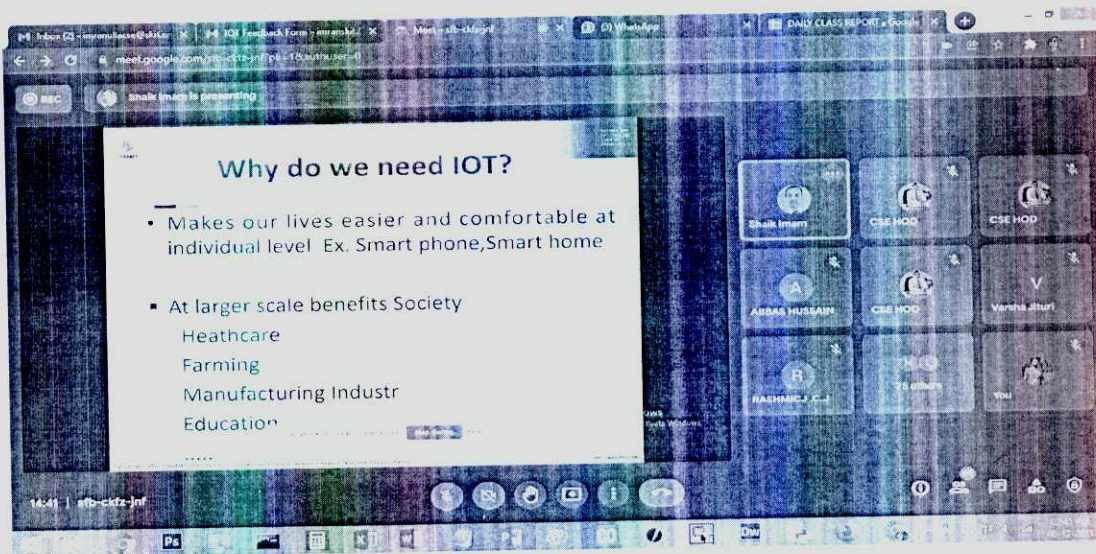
Inbox (2) - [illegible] | IOT Feedback Form - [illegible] | Meet - sfb-ckfz-jnf | (3) WhatsApp | DAILY CLASS REPORT - Google

meet.google.com/sfb-ckfz-jnf?pli=1&authuser=0

REC

Shaik Imam is presenting

Why do we need IOT?

• Makes our lives easier and comfortable at individual level Ex. Smart phone,Smart home

• At larger scale benefits Society
Heathcare
Farming
Manufacturing Industr
Education
.....

Shaik Imam

CSE HOD

CSE HOD

ABBAS HUSSAIN

CSE HOD

V
Varsha Jituri

R
RASHMI C J

76 others

You

14:41 | sfb-ckfz-jnf